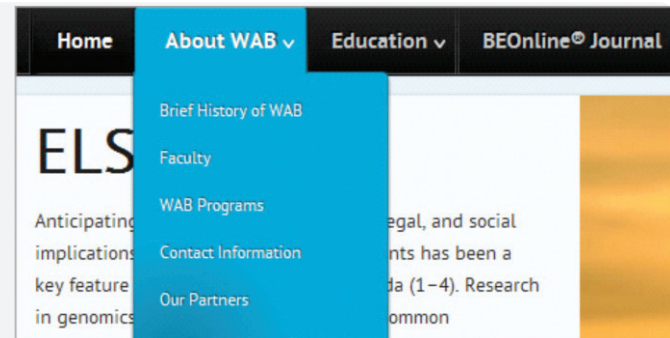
Home About WAB ⌄ Education ⌄ BEOnline® Journal

Brief History of WAB
Faculty
WAB Programs
Contact Information
Our Partners

ELS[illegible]

Anticipating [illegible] egal, and social implications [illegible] nts has been a key feature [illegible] da (1–4). Research in genomics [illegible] ommon